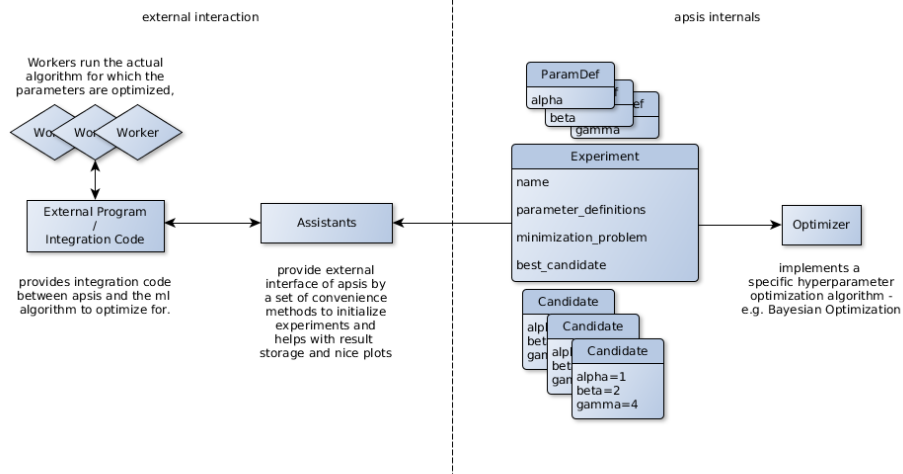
external interaction

apsis internals

Workers run the actual algorithm for which the parameters are optimized,

Wor

Wor

Worker

External Program / Integration Code

provides integration code between apsis and the ml algorithm to optimize for.

Assistants

provide external interface of apsis by a set of convenience methods to initialize experiments and helps with result storage and nice plots

ParamDef

alpha

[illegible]f

beta

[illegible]ef

gamma

Experiment

name

parameter_definitions

minimization_problem

best_candidate

Optimizer

implements a specific hyperparameter optimization algorithm - e.g. Bayesian Optimization

Candidate

alph

beta

gam

Candidate

alph

bet

gam

Candidate

alpha=1
beta=2
gamma=4